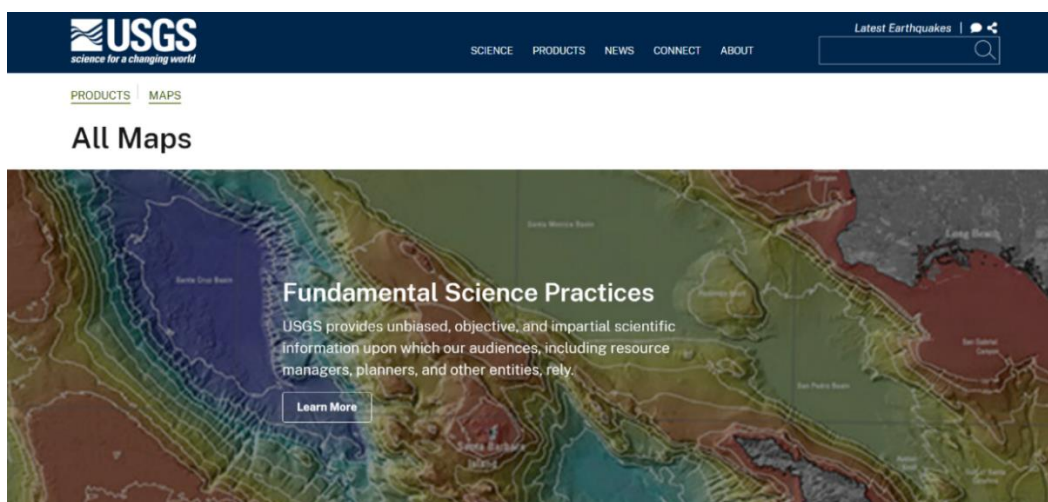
USGS
science for a changing world

SCIENCE PRODUCTS NEWS CONNECT ABOUT

Latest Earthquakes |

PRODUCTS MAPS

All Maps

Santa Monica Basin

Santa Cruz Basin

Long Beach

Redondo Knoll

San Gabriel Canyon

San Pedro Basin

Santa Barbara Island

Fundamental Science Practices

USGS provides unbiased, objective, and impartial scientific information upon which our audiences, including resource managers, planners, and other entities, rely.

Learn More